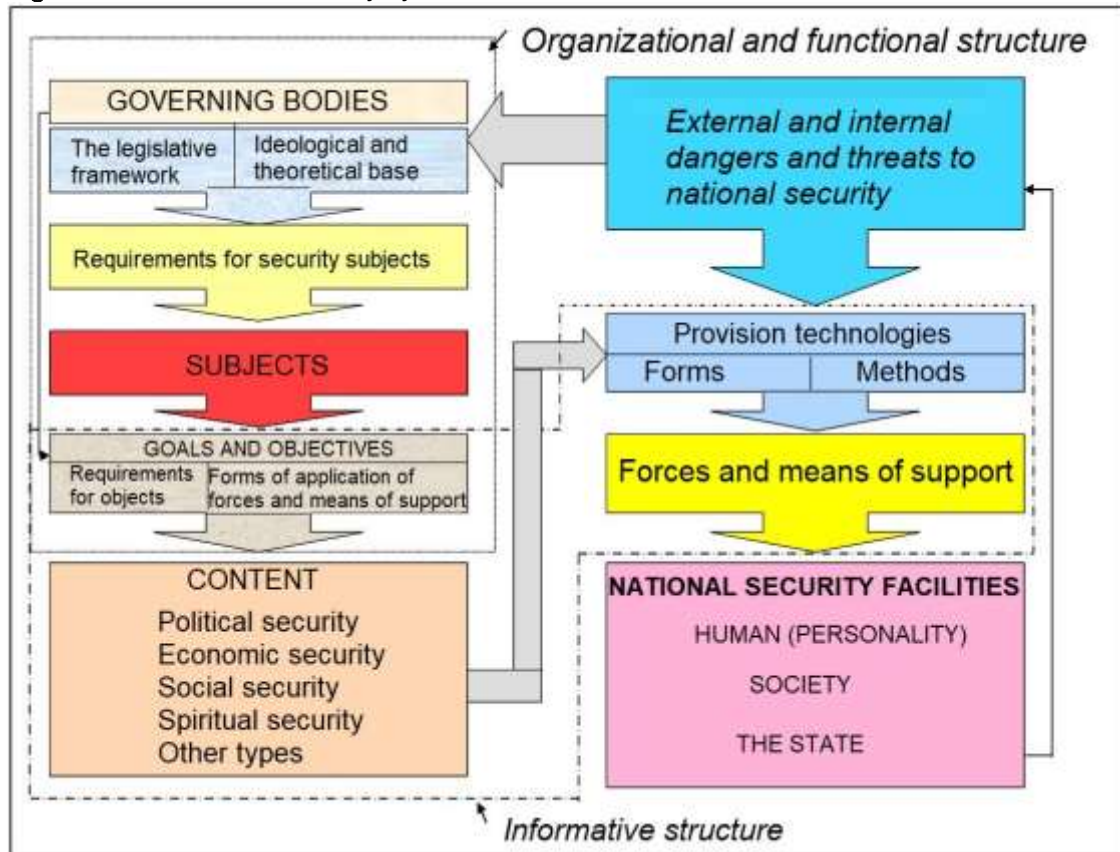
Organizational and functional structure

GOVERNING BODIES

The legislative framework

Ideological and theoretical base

Requirements for security subjects

SUBJECTS

GOALS AND OBJECTIVES

Requirements for objects

Forms of application of forces and means of support

CONTENT

Political security
Economic security
Social security
Spiritual security
Other types

External and internal dangers and threats to national security

Provision technologies

Forms

Methods

Forces and means of support

NATIONAL SECURITY FACILITIES

HUMAN (PERSONALITY)

SOCIETY

THE STATE

Informative structure